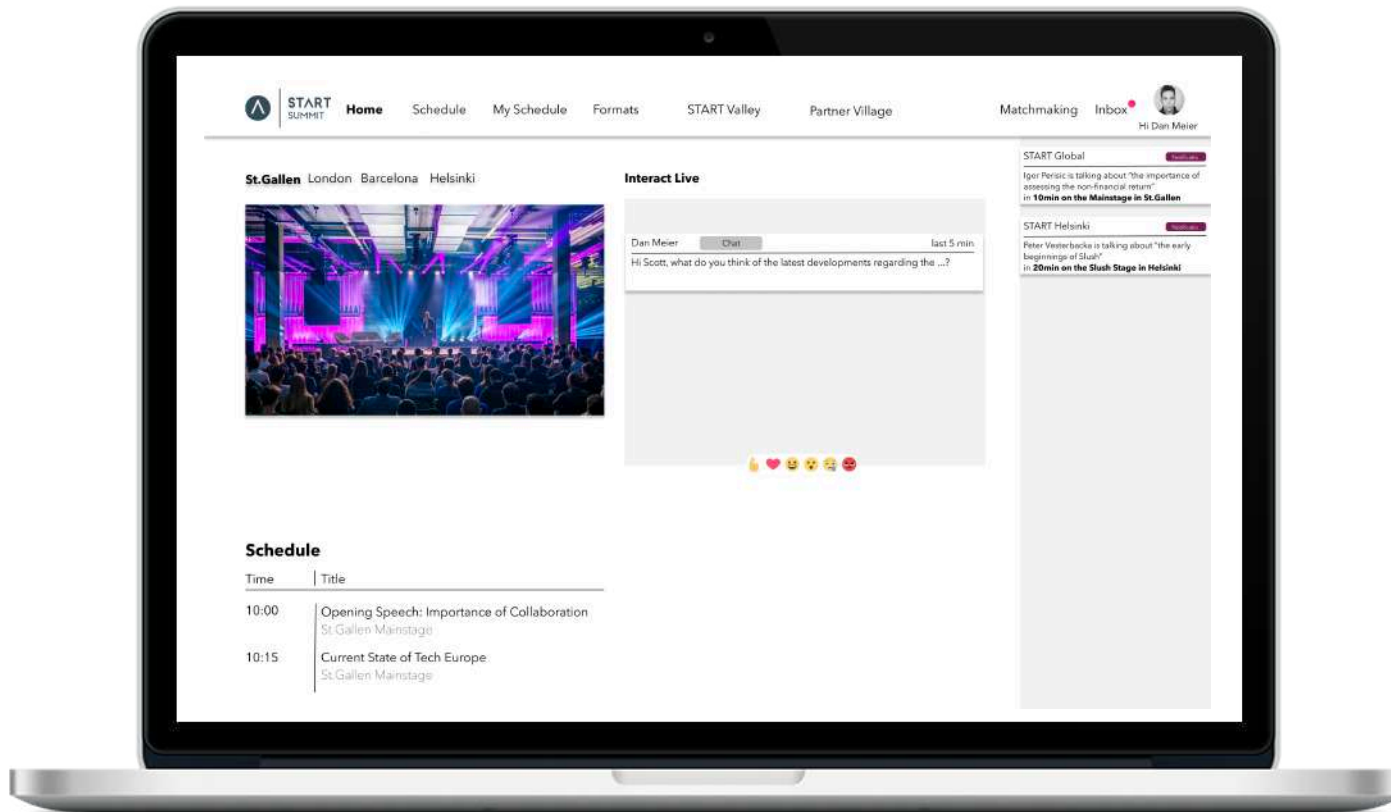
START SUMMIT Home Schedule My Schedule Formats START Valley Partner Village Matchmaking Inbox Hi Dan Meier

St.Gallen London Barcelona Helsinki

Interact Live

Dan Meier Chat last 5 min
Hi Scott, what do you think of the latest developments regarding the ...?

START Global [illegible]
Igor Perisic is talking about "the importance of assessing the non-financial return"
in **10min on the Mainstage in St.Gallen**

START Helsinki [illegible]
Peter Vesterbacka is talking about "the early beginnings of Slush"
in **20min on the Slush Stage in Helsinki**

**Schedule**

| Time | Title |
|---|---|
| 10:00 | Opening Speech: Importance of Collaboration St.Gallen Mainstage |
| 10:15 | Current State of Tech Europe St.Gallen Mainstage |